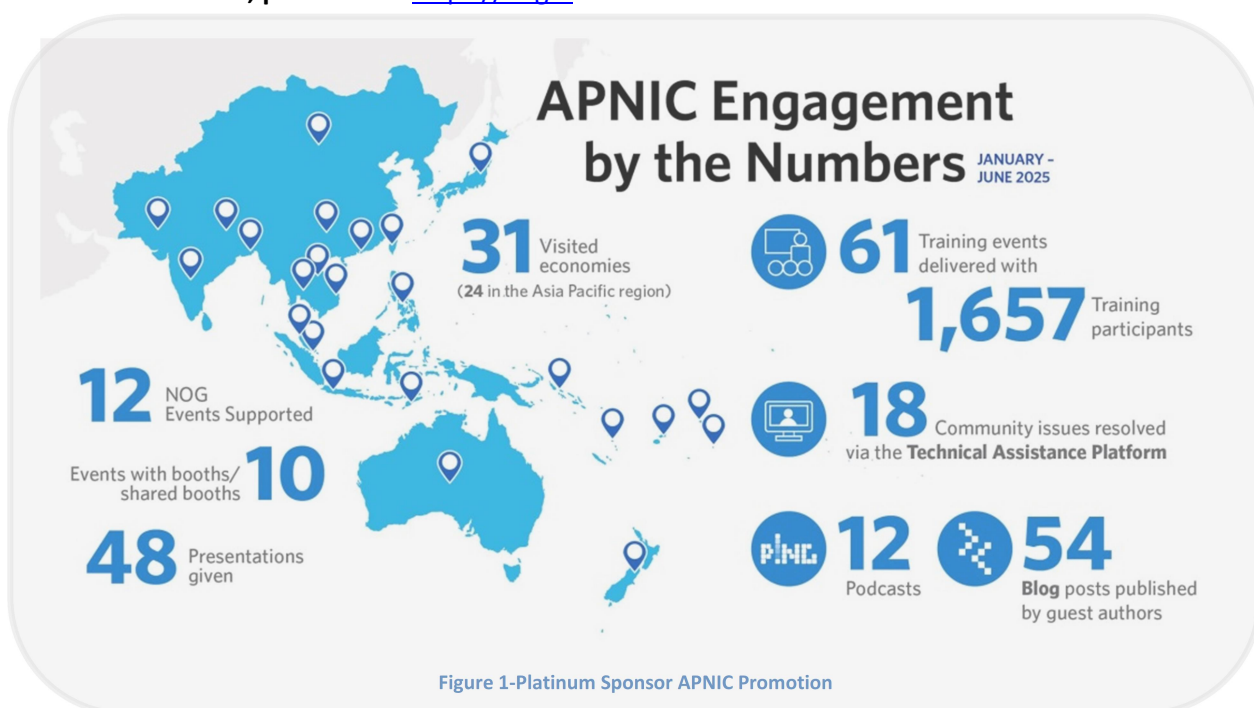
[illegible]

APNIC Engagement by the Numbers JANUARY - JUNE 2025

31 Visited economies
(24 in the Asia Pacific region)

61 Training events delivered with
1,657 Training participants

12 NOG Events Supported

Events with booths/ shared booths 10

48 Presentations given

18 Community issues resolved via the Technical Assistance Platform

PING 12 Podcasts

54 Blog posts published by guest authors

Figure 1-Platinum Sponsor APNIC Promotion